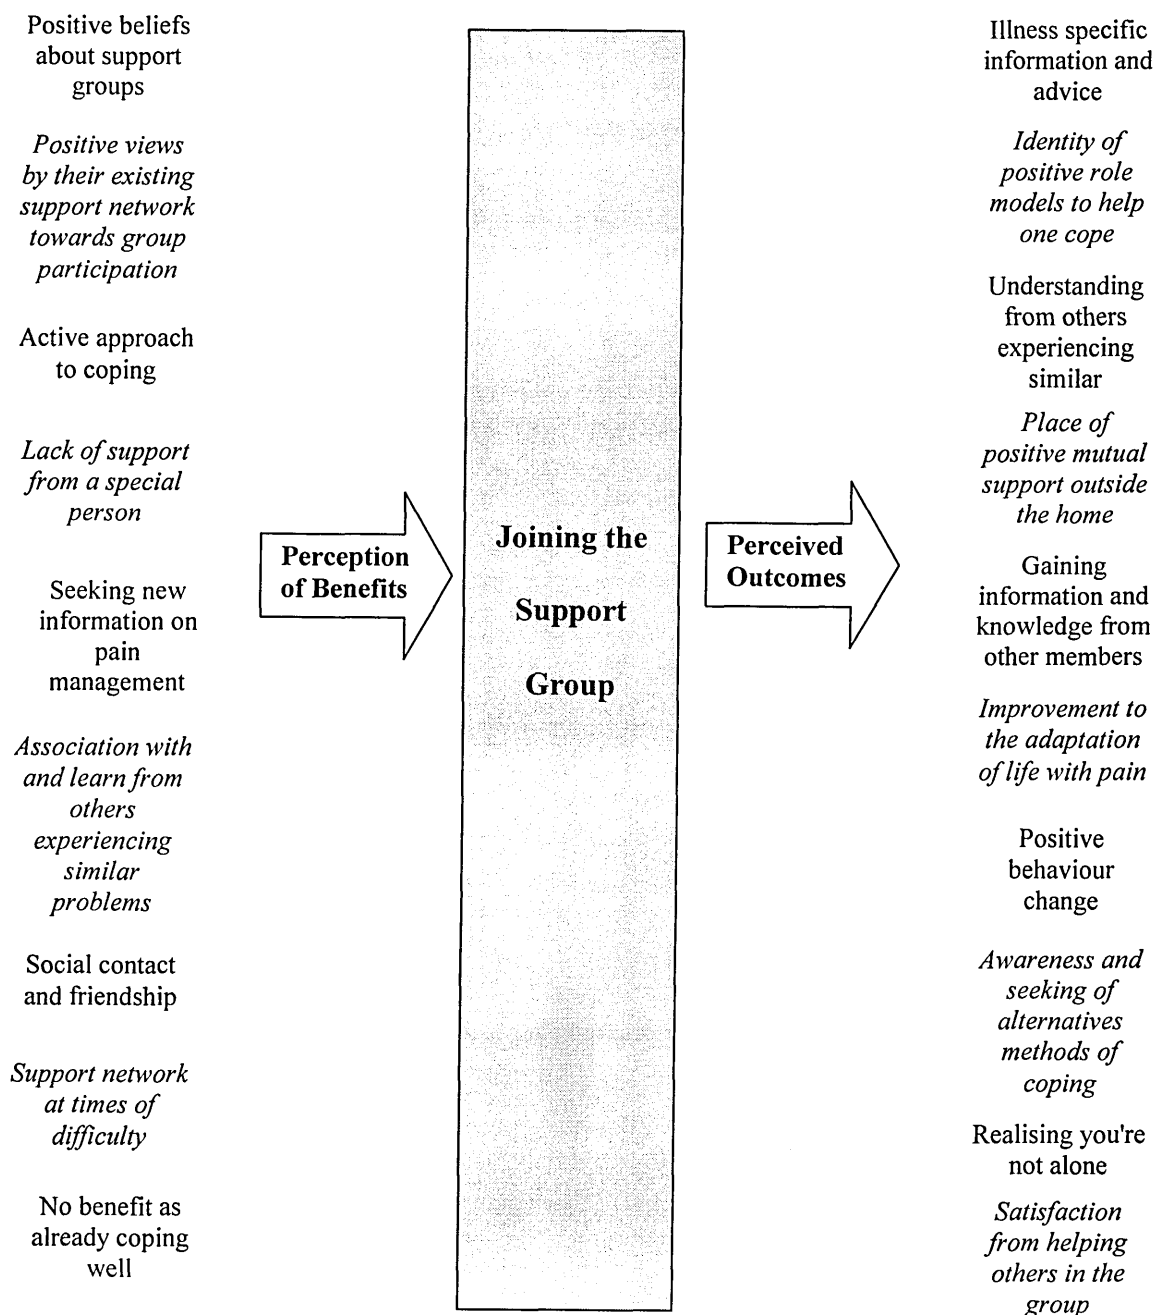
Positive beliefs about support groups

Positive views by their existing support network towards group participation

Active approach to coping

Lack of support from a special person

Seeking new information on pain management

Association with and learn from others experiencing similar problems

Social contact and friendship

Support network at times of difficulty

No benefit as already coping well

Perception of Benefits

Joining the Support Group

Perceived Outcomes

Illness specific information and advice

Identity of positive role models to help one cope

Understanding from others experiencing similar

Place of positive mutual support outside the home

Gaining information and knowledge from other members

Improvement to the adaptation of life with pain

Positive behaviour change

Awareness and seeking of alternatives methods of coping

Realising you're not alone

Satisfaction from helping others in the group